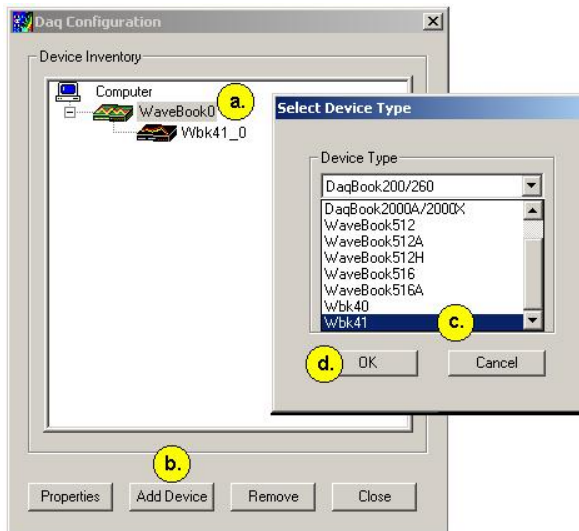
Daq Configuration

Device Inventory

Computer

WaveBook0

a.

Wbk41_0

Select Device Type

Device Type

DaqBook200/260

DaqBook2000A/2000X
WaveBook512
WaveBook512A
WaveBook512H
WaveBook516
WaveBook516A
Wbk40
Wbk41

c.

d.

OK

Cancel

b.

Properties

Add Device

Remove

Close